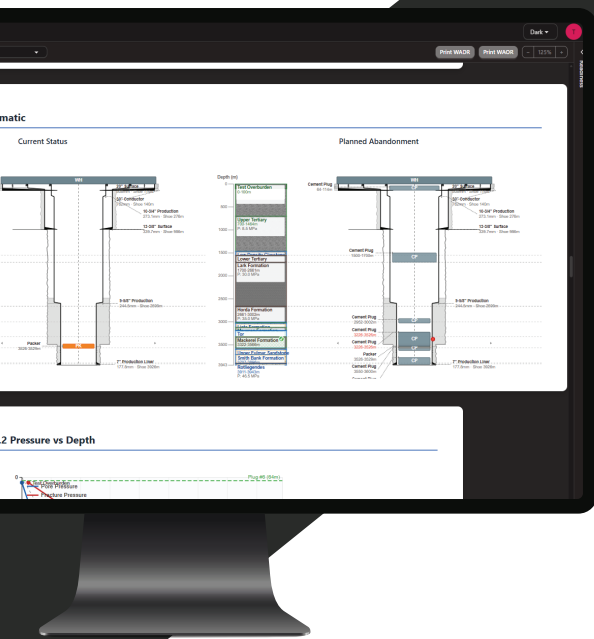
Dark

Print WADR Print WAOR − 125% +

matic

Current Status

Planned Abandonment

WH

30" Surface

20" Conductor

10-3/4" Production

13-3/8" Surface

9-5/8" Production

Packer

7" Production Liner

Depth (m)

Test Overburden

Upper Tertiary

Lower Tertiary

Lista Formation

Horda Formation

Tor

Mackerel Formation

Upper Fulmar Sandstone

Smith Bank Formation

Rotliegendes

Cement Plug

CP

Cement Plug

Cement Plug

Cement Plug

Packer

Cement Plug

7" Production Liner

2 Pressure vs Depth

Plug #5 (84m)

Pore Pressure

Fracture Pressure